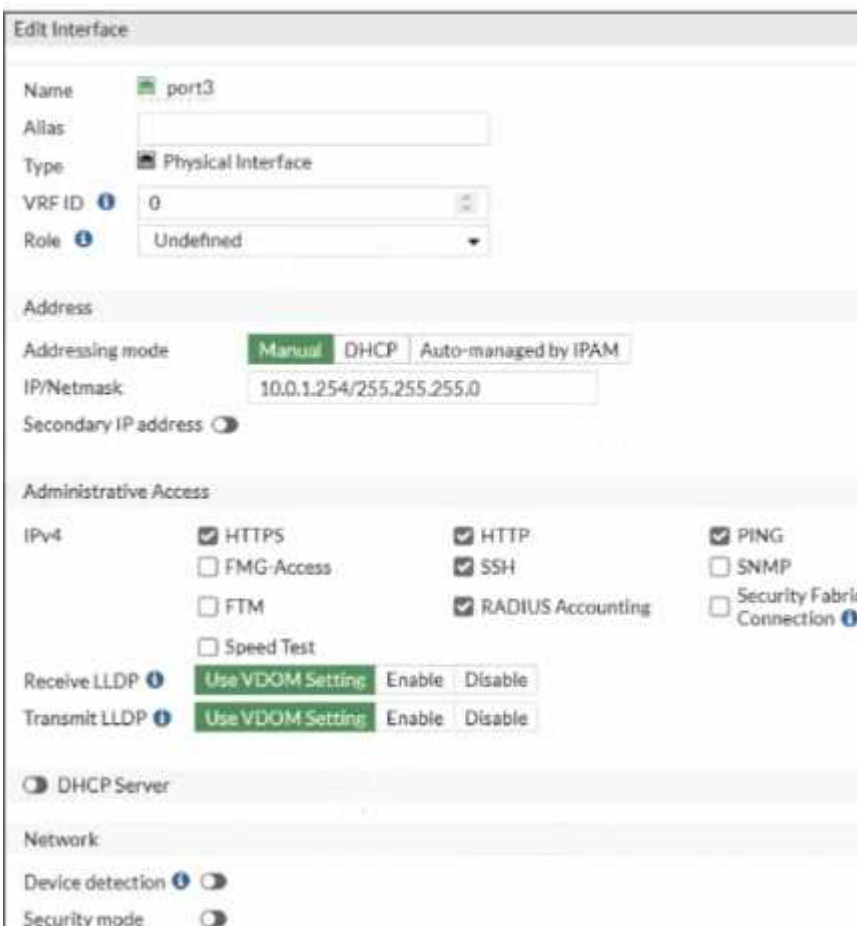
Edit Interface

Name port3
Alias
Type Physical Interface
VRF ID 0
Role Undefined

Address

Addressing mode Manual DHCP Auto-managed by IPAM
IP/Netmask 10.0.1.254/255.255.255.0
Secondary IP address

Administrative Access

IPv4 HTTPS HTTP PING
FMG-Access SSH SNMP
FTM RADIUS Accounting Security Fabri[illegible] Connection
Speed Test
Receive LLDP Use VDOM Setting Enable Disable
Transmit LLDP Use VDOM Setting Enable Disable

DHCP Server

Network

Device detection
Security mode